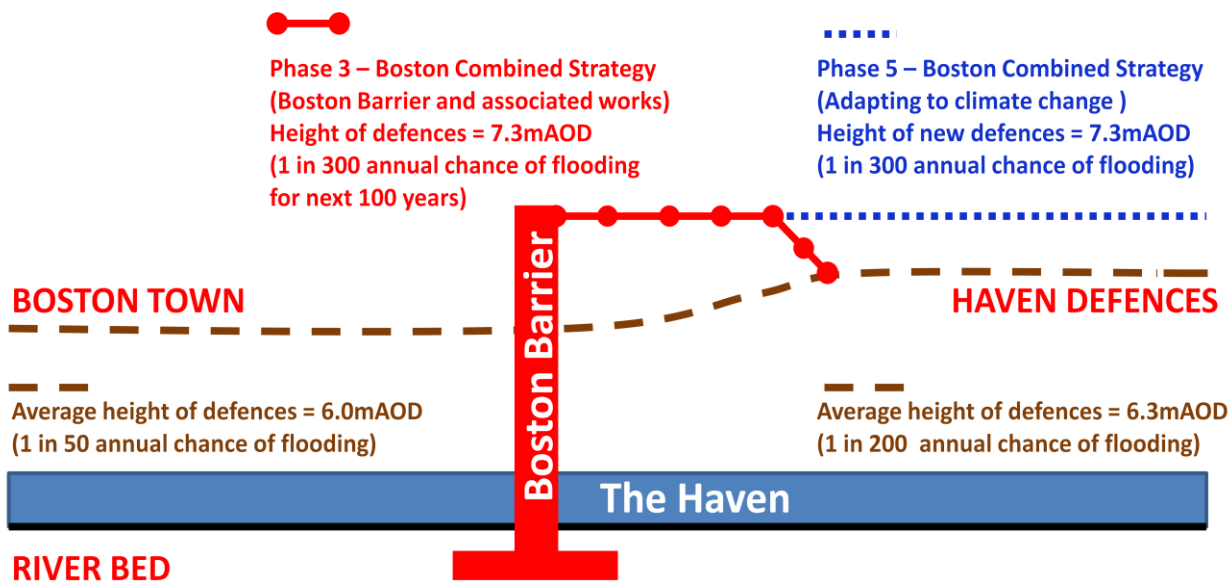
Phase 3 – Boston Combined Strategy
(Boston Barrier and associated works)
Height of defences = 7.3mAOD
(1 in 300 annual chance of flooding for next 100 years)

Phase 5 – Boston Combined Strategy
(Adapting to climate change )
Height of new defences = 7.3mAOD
(1 in 300 annual chance of flooding)

BOSTON TOWN

Boston Barrier

HAVEN DEFENCES

Average height of defences = 6.0mAOD
(1 in 50 annual chance of flooding)

Average height of defences = 6.3mAOD
(1 in 200 annual chance of flooding)

The Haven

RIVER BED